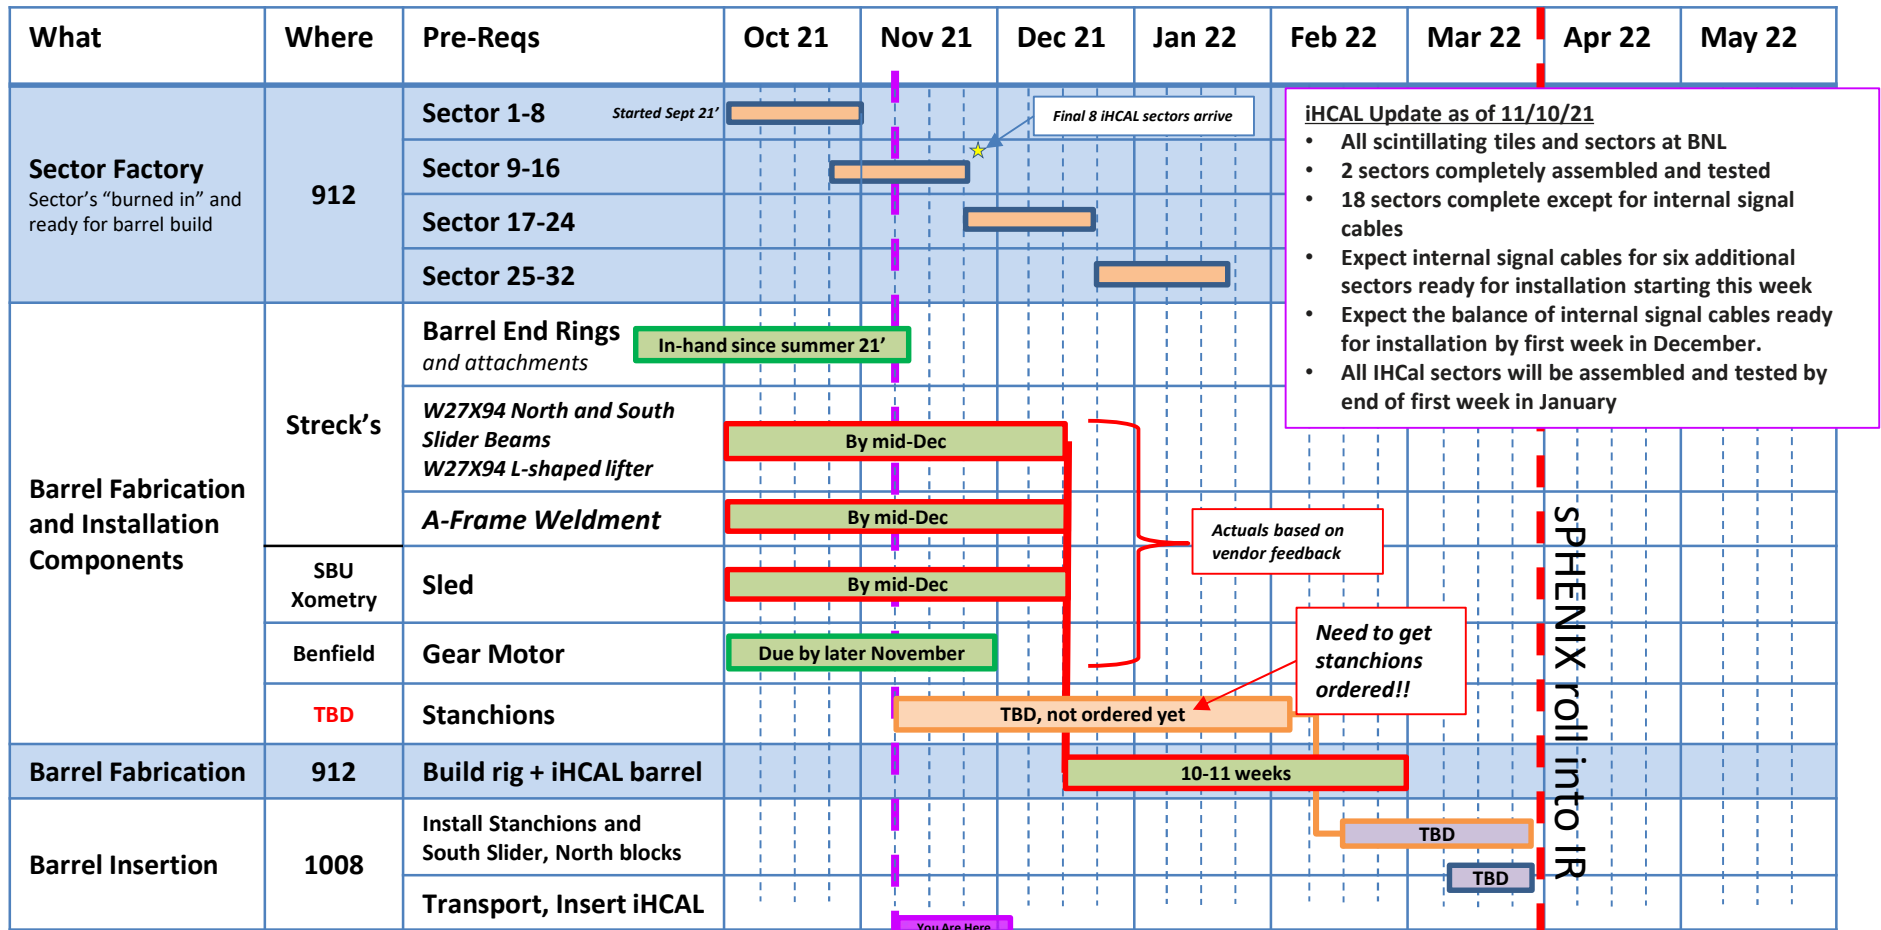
| What | Where | Pre-Reqs | Oct 21 | Nov 21 | Dec 21 | Jan 22 | Feb 22 | Mar 22 | Apr 22 | May 22 |
|---|---|---|---|---|---|---|---|---|---|---|
| **Sector Factory** Sector's "burned in" and ready for barrel build | 912 | Sector 1-8 | Started Sept 21' | | | | | | | |
| | | Sector 9-16 | | | | | | | | |
| | | Sector 17-24 | | | | | | | | |
| | | Sector 25-32 | | | | | | | | |
| **Barrel Fabrication and Installation Components** | Streck's | Barrel End Rings *and attachments* | In-hand since summer 21' | | | | | | | |
| | | *W27X94 North and South Slider Beams W27X94 L-shaped lifter* | By mid-Dec | | | | | | | |
| | | *A-Frame Weldment* | By mid-Dec | | | | | | | |
| | SBU Xometry | Sled | By mid-Dec | | | | | | | |
| | Benfield | Gear Motor | Due by later November | | | | | | | |
| | TBD | Stanchions | | TBD, not ordered yet | | | | | | |
| **Barrel Fabrication** | 912 | Build rig + iHCAL barrel | | | 10-11 weeks | | | | | |
| **Barrel Insertion** | 1008 | Install Stanchions and South Slider, North blocks | | | | | | TBD | | |
| | | Transport, Insert iHCAL | | | | | | TBD | | |

Final 8 iHCAL sectors arrive

iHCAL Update as of 11/10/21
• All scintillating tiles and sectors at BNL
• 2 sectors completely assembled and tested
• 18 sectors complete except for internal signal cables
• Expect internal signal cables for six additional sectors ready for installation starting this week
• Expect the balance of internal signal cables ready for installation by first week in December.
• All IHCal sectors will be assembled and tested by end of first week in January

Actuals based on vendor feedback

Need to get stanchions ordered!!

SPHENIX roll into IR

You Are Here